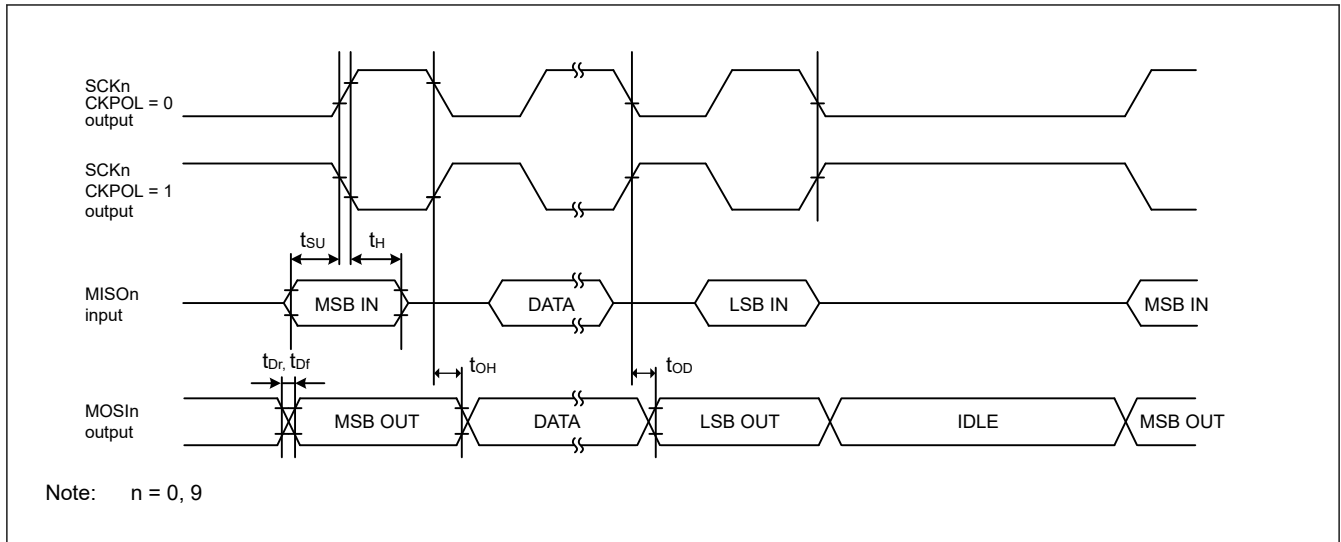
SCKn
CKPOL = 0
output

SCKn
CKPOL = 1
output

$t_{SU}$ $t_{H}$

MISOn
input

MSB IN

DATA

LSB IN

MSB IN

$t_{Dr}$, $t_{Df}$

$t_{OH}$

$t_{OD}$

MOSIn
output

MSB OUT

DATA

LSB OUT

IDLE

MSB OUT

Note: n = 0, 9